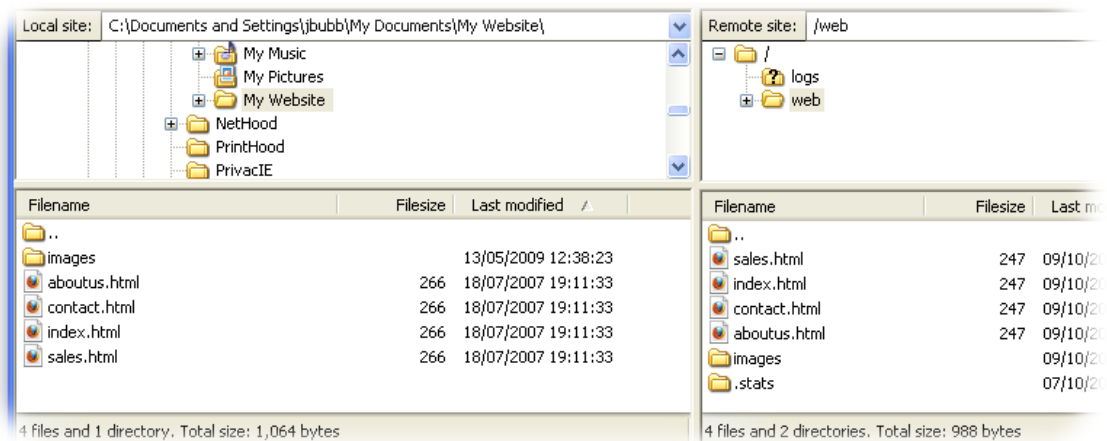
Local site: C:\Documents and Settings\jbubb\My Documents\My Website\

My Music
My Pictures
My Website
NetHood
PrintHood
PrivacIE

| Filename | Filesize | Last modified |
|---|---|---|
| .. | | |
| images | | 13/05/2009 12:38:23 |
| aboutus.html | 266 | 18/07/2007 19:11:33 |
| contact.html | 266 | 18/07/2007 19:11:33 |
| index.html | 266 | 18/07/2007 19:11:33 |
| sales.html | 266 | 18/07/2007 19:11:33 |

4 files and 1 directory. Total size: 1,064 bytes

Remote site: /web

/
logs
web

| Filename | Filesize | Last m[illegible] |
|---|---|---|
| .. | | |
| sales.html | 247 | 09/10/2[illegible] |
| index.html | 247 | 09/10/2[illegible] |
| contact.html | 247 | 09/10/2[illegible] |
| aboutus.html | 247 | 09/10/2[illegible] |
| images | | 09/10/2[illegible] |
| .stats | | 07/10/2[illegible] |

4 files and 2 directories. Total size: 988 bytes